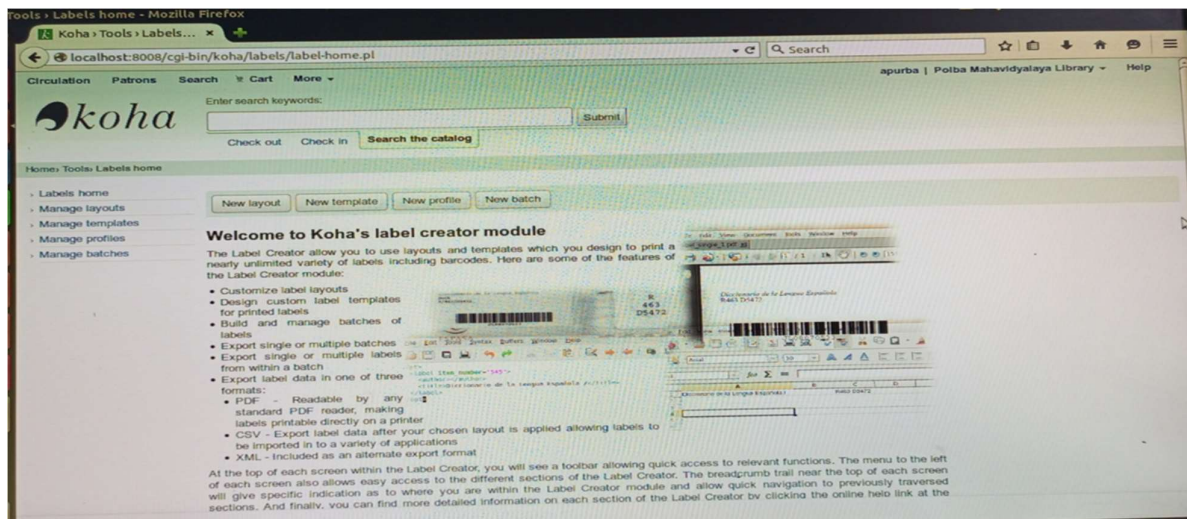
Tools › Labels home - Mozilla Firefox

Koha › Tools › Labels... ×

localhost:8008/cgi-bin/koha/labels/label-home.pl

Search

Circulation Patrons Search Cart More

apurba | Polba Mahavidyalaya Library Help

koha

Enter search keywords:

Submit

Check out Check in Search the catalog

Home› Tools› Labels home

Labels home
Manage layouts
Manage templates
Manage profiles
Manage batches

New layout New template New profile New batch

Welcome to Koha's label creator module

The Label Creator allow you to use layouts and templates which you design to print a nearly unlimited variety of labels including barcodes. Here are some of the features of the Label Creator module:

- Customize label layouts
- Design custom label templates for printed labels
- Build and manage batches of labels
- Export single or multiple batches
- Export single or multiple labels from within a batch
- Export label data in one of three formats:
 - PDF - Readable by any standard PDF reader, making labels printable directly on a printer
 - CSV - Export label data after your chosen layout is applied allowing labels to be imported in to a variety of applications
 - XML - Included as an alternate export format

At the top of each screen within the Label Creator, you will see a toolbar allowing quick access to relevant functions. The menu to the left of each screen also allows easy access to the different sections of the Label Creator. The breadcrumb trail near the top of each screen will give specific indication as to where you are within the Label Creator module and allow quick navigation to previously traversed sections. And finally, you can find more detailed information on each section of the Label Creator by clicking the online help link at the

R
463
D5472

Diccionario de la Lengua Española
R463 D5472